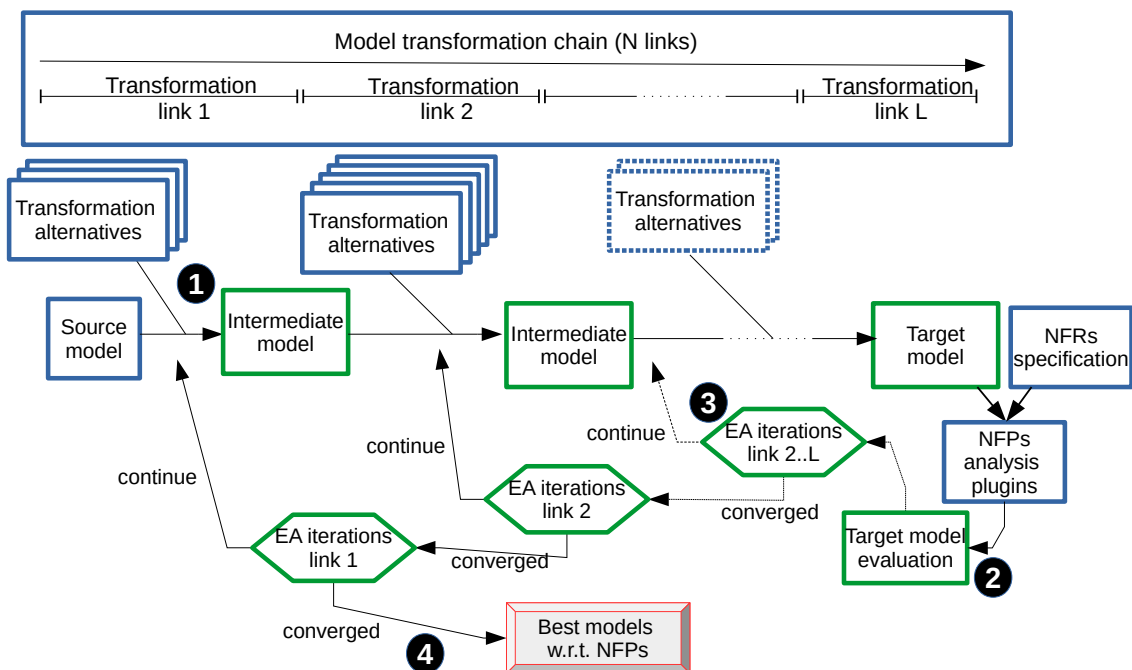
Model transformation chain (N links)

Transformation link 1

Transformation link 2

Transformation link L

Transformation alternatives

Transformation alternatives

Transformation alternatives

1

Source model

Intermediate model

Intermediate model

Target model

NFRs specification

3

continue

EA iterations link 2..L

NFPs analysis plugins

continue

EA iterations link 2

converged

continue

EA iterations link 1

Target model evaluation

converged

2

converged

Best models w.r.t. NFPs

4